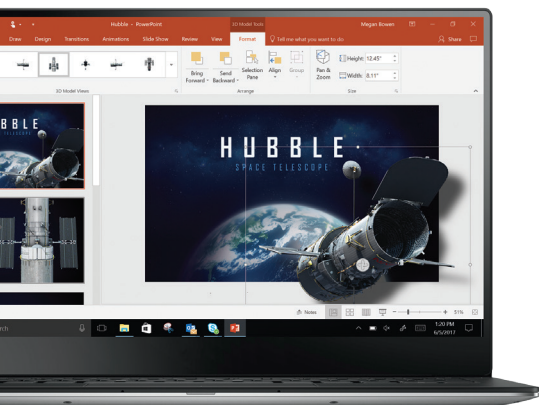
Hubble - PowerPoint
3D Model Tools
Megan Bowen
Draw Design Transitions Animations Slide Show Review View Format
Tell me what you want to do
Share
Bring Forward
Send Backward
Selection Pane
Align
Group
Pan & Zoom
Height: 12.45"
Width: 8.11"
3D Model Views
Arrange
Size
BBLE
HUBBLE
SPACE TELESCOPE
Notes
51%
rch
1:20 PM
6/5/2017